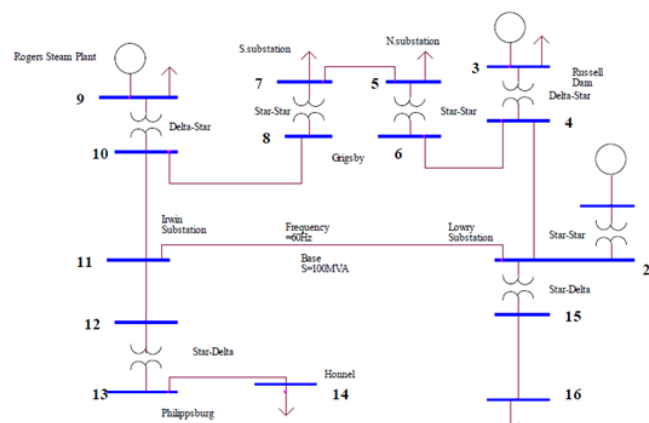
Rogers Steams Plant
9
Delta-Star
10
S.substation
7
Star-Star
8
Grigsby
N.substation
5
Star-Star
6
3
Russell Dam
Delta-Star
4
Irwin Substation
Frequency =60Hz
Lowry Substation
Star-Star
11
Base S=100MVA
2
Star-Delta
15
12
Star-Delta
13
Philippsburg
Honnel
14
16